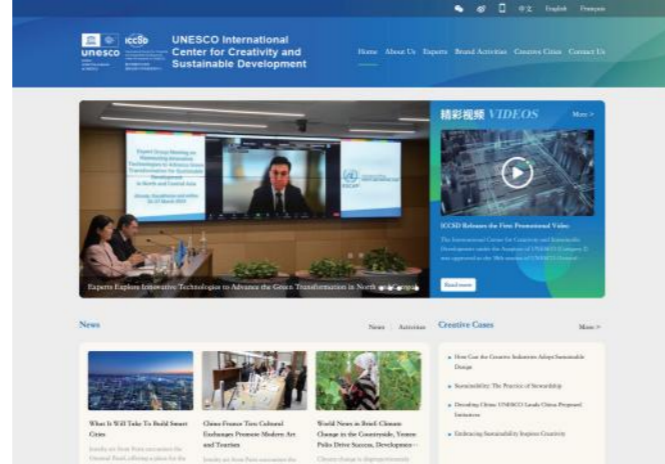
中文 English Français

unesco ICCSD

UNESCO International Center for Creativity and Sustainable Development

Home About Us Experts Brand Activities Creative Cities Contact Us

Expert Group Meeting on Harnessing Innovative Technologies to Advance Green Transformation for Sustainable Development in North and Central Asia

Experts Explore Innovative Technologies to Advance the Green Transformation in North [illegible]

精彩视频 VIDEOS

More >

ICCSD Releases the First Promotional Video

The International Center for Creativity and Sustainable Development under the Auspices of UNESCO (Category 2) was approved at the 38th session of UNESCO General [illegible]

Read more

News

News Activities

What It Will Take To Build Smart Cities

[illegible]

China-France Ties Cultural Exchanges Promote Modern Art and Tourism

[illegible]

World News in Brief: Climate Change in the Countryside, Yennes Folks Drive Success, Development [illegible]

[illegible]

Creative Cases

More >

How Can the Creative Industries Adopt Sustainable Design

Sustainability: The Practice of Stewardship

Decoding China: UNESCO Lauds China-Proposed Initiatives

Embracing Sustainability Inspires Creativity